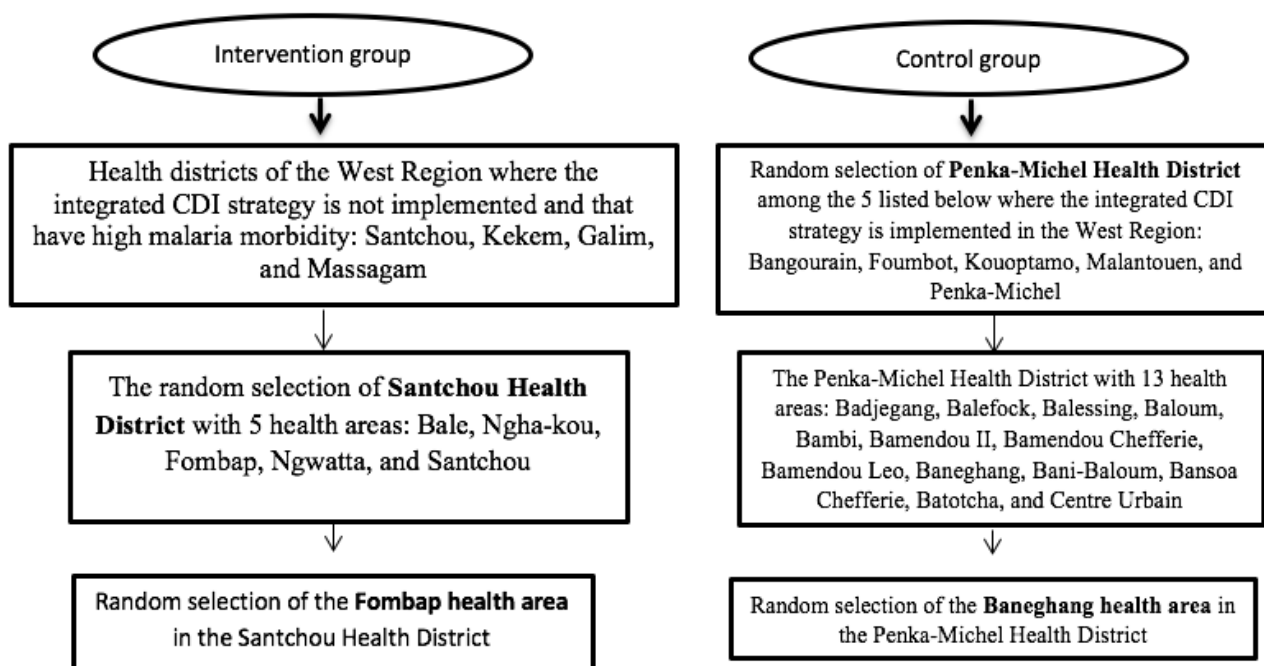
Intervention group

Health districts of the West Region where the integrated CDI strategy is not implemented and that have high malaria morbidity: Santchou, Kekem, Galim, and Massagam

The random selection of **Santchou Health District** with 5 health areas: Bale, Ngha-kou, Fombap, Ngwatta, and Santchou

Random selection of the **Fombap health area** in the Santchou Health District

Control group

Random selection of **Penka-Michel Health District** among the 5 listed below where the integrated CDI strategy is implemented in the West Region: Bangourain, Foumbot, Kouoptamo, Malantouen, and Penka-Michel

The Penka-Michel Health District with 13 health areas: Badjegang, Balefock, Balessing, Baloum, Bambi, Bamendou II, Bamendou Chefferie, Bamendou Leo, Baneghang, Bani-Baloum, Bansoa Chefferie, Batotcha, and Centre Urbain

Random selection of the **Baneghang health area** in the Penka-Michel Health District